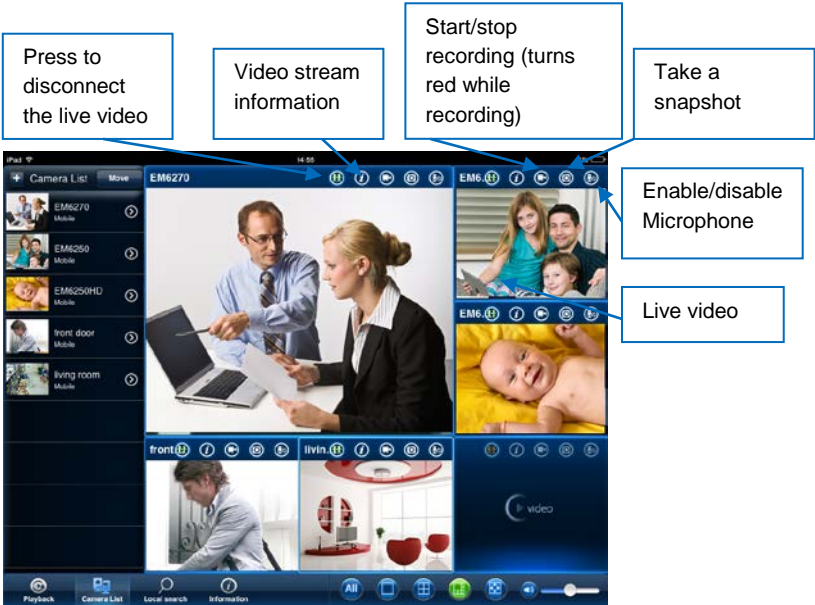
Press to disconnect the live video

Video stream information

Start/stop recording (turns red while recording)

Take a snapshot

Enable/disable Microphone

Live video

iPad

14:56

+ Camera List

Move

EM6270
Mobile

EM6250
Mobile

EM6250HD
Mobile

front door
Mobile

living room
Mobile

EM6270

EM6.

EM6.

front

livin.

video

Playback

Camera List

Local search

Information

All